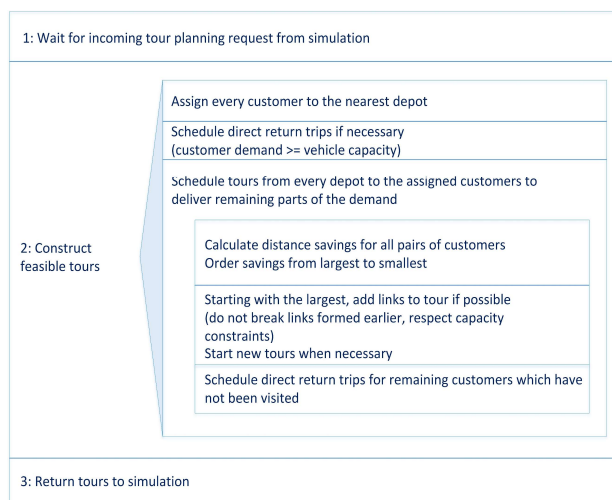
1: Wait for incoming tour planning request from simulation

2: Construct feasible tours

Assign every customer to the nearest depot

Schedule direct return trips if necessary (customer demand >= vehicle capacity)

Schedule tours from every depot to the assigned customers to deliver remaining parts of the demand

Calculate distance savings for all pairs of customers
Order savings from largest to smallest

Starting with the largest, add links to tour if possible (do not break links formed earlier, respect capacity constraints)
Start new tours when necessary

Schedule direct return trips for remaining customers which have not been visited

3: Return tours to simulation